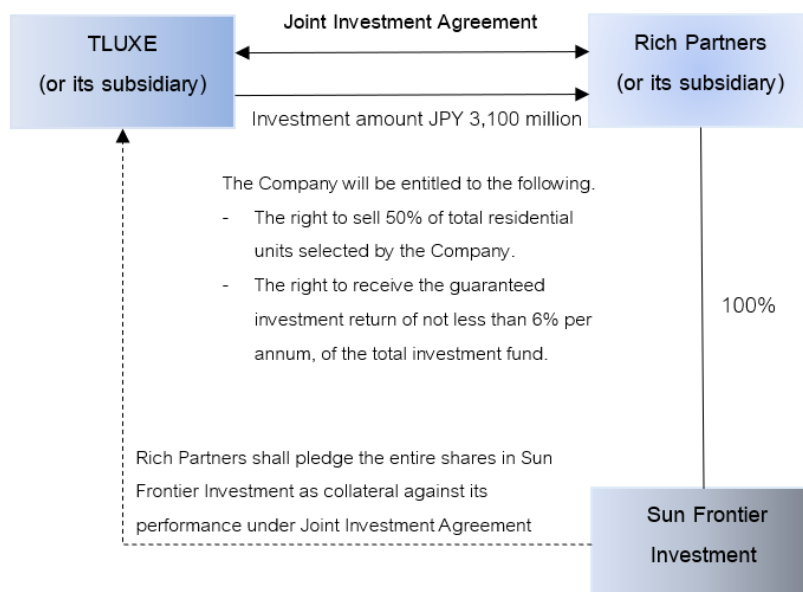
TLUXE
(or its subsidiary)

Joint Investment Agreement

Rich Partners
(or its subsidiary)

Investment amount JPY 3,100 million

The Company will be entitled to the following.
- The right to sell 50% of total residential units selected by the Company.
- The right to receive the guaranteed investment return of not less than 6% per annum, of the total investment fund.

100%

Rich Partners shall pledge the entire shares in Sun Frontier Investment as collateral against its performance under Joint Investment Agreement

Sun Frontier
Investment